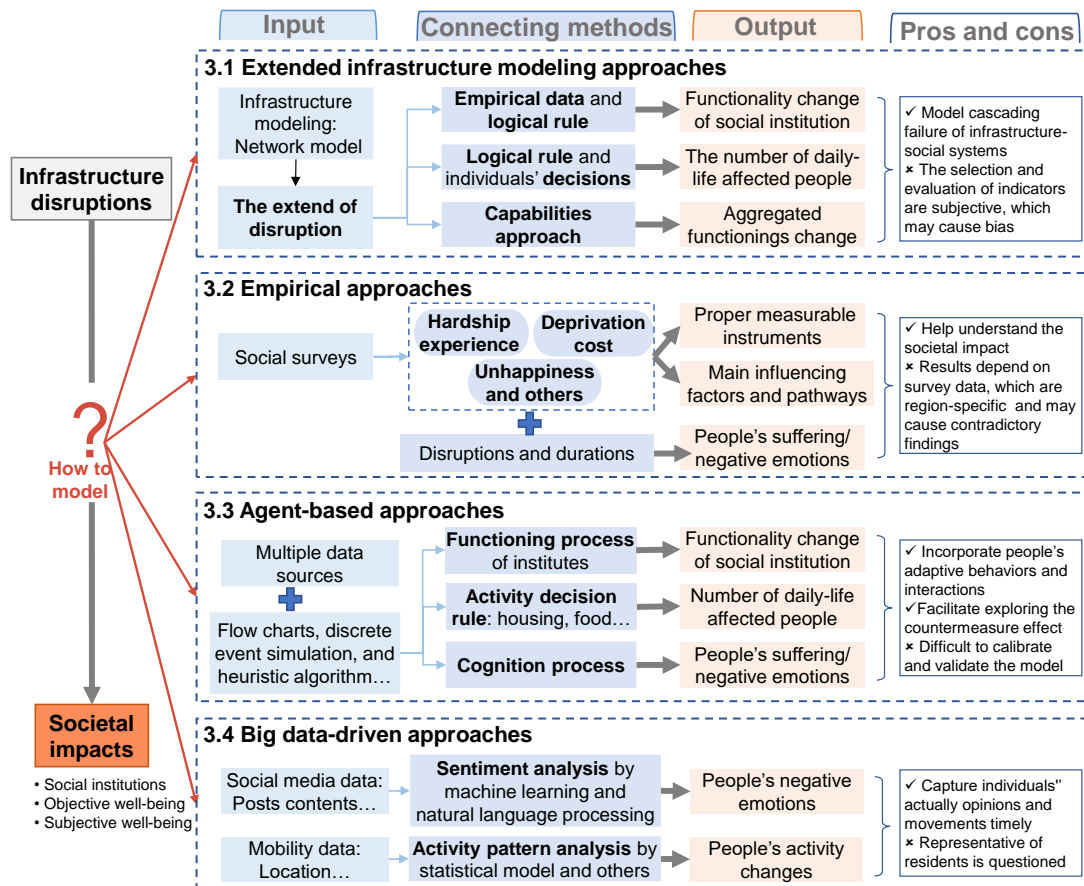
Input
Connecting methods
Output
Pros and cons

Infrastructure disruptions

?
How to model

Societal impacts
• Social institutions
• Objective well-being
• Subjective well-being

3.1 Extended infrastructure modeling approaches

Infrastructure modeling: Network model

The extend of disruption

Empirical data and logical rule

Logical rule and individuals' decisions

Capabilities approach

Functionality change of social institution

The number of daily-life affected people

Aggregated functionings change

✓ Model cascading failure of infrastructure-social systems
× The selection and evaluation of indicators are subjective, which may cause bias

3.2 Empirical approaches

Social surveys

Hardship experience

Deprivation cost

Unhappiness and others

Disruptions and durations

Proper measurable instruments

Main influencing factors and pathways

People's suffering/ negative emotions

✓ Help understand the societal impact
× Results depend on survey data, which are region-specific and may cause contradictory findings

3.3 Agent-based approaches

Multiple data sources

Flow charts, discrete event simulation, and heuristic algorithm…

Functioning process of institutes

Activity decision rule: housing, food…

Cognition process

Functionality change of social institution

Number of daily-life affected people

People's suffering/ negative emotions

✓ Incorporate people's adaptive behaviors and interactions
✓Facilitate exploring the countermeasure effect
× Difficult to calibrate and validate the model

3.4 Big data-driven approaches

Social media data: Posts contents…

Sentiment analysis by machine learning and natural language processing

People's negative emotions

Mobility data: Location…

Activity pattern analysis by statistical model and others

People's activity changes

✓ Capture individuals'' actually opinions and movements timely
× Representative of residents is questioned